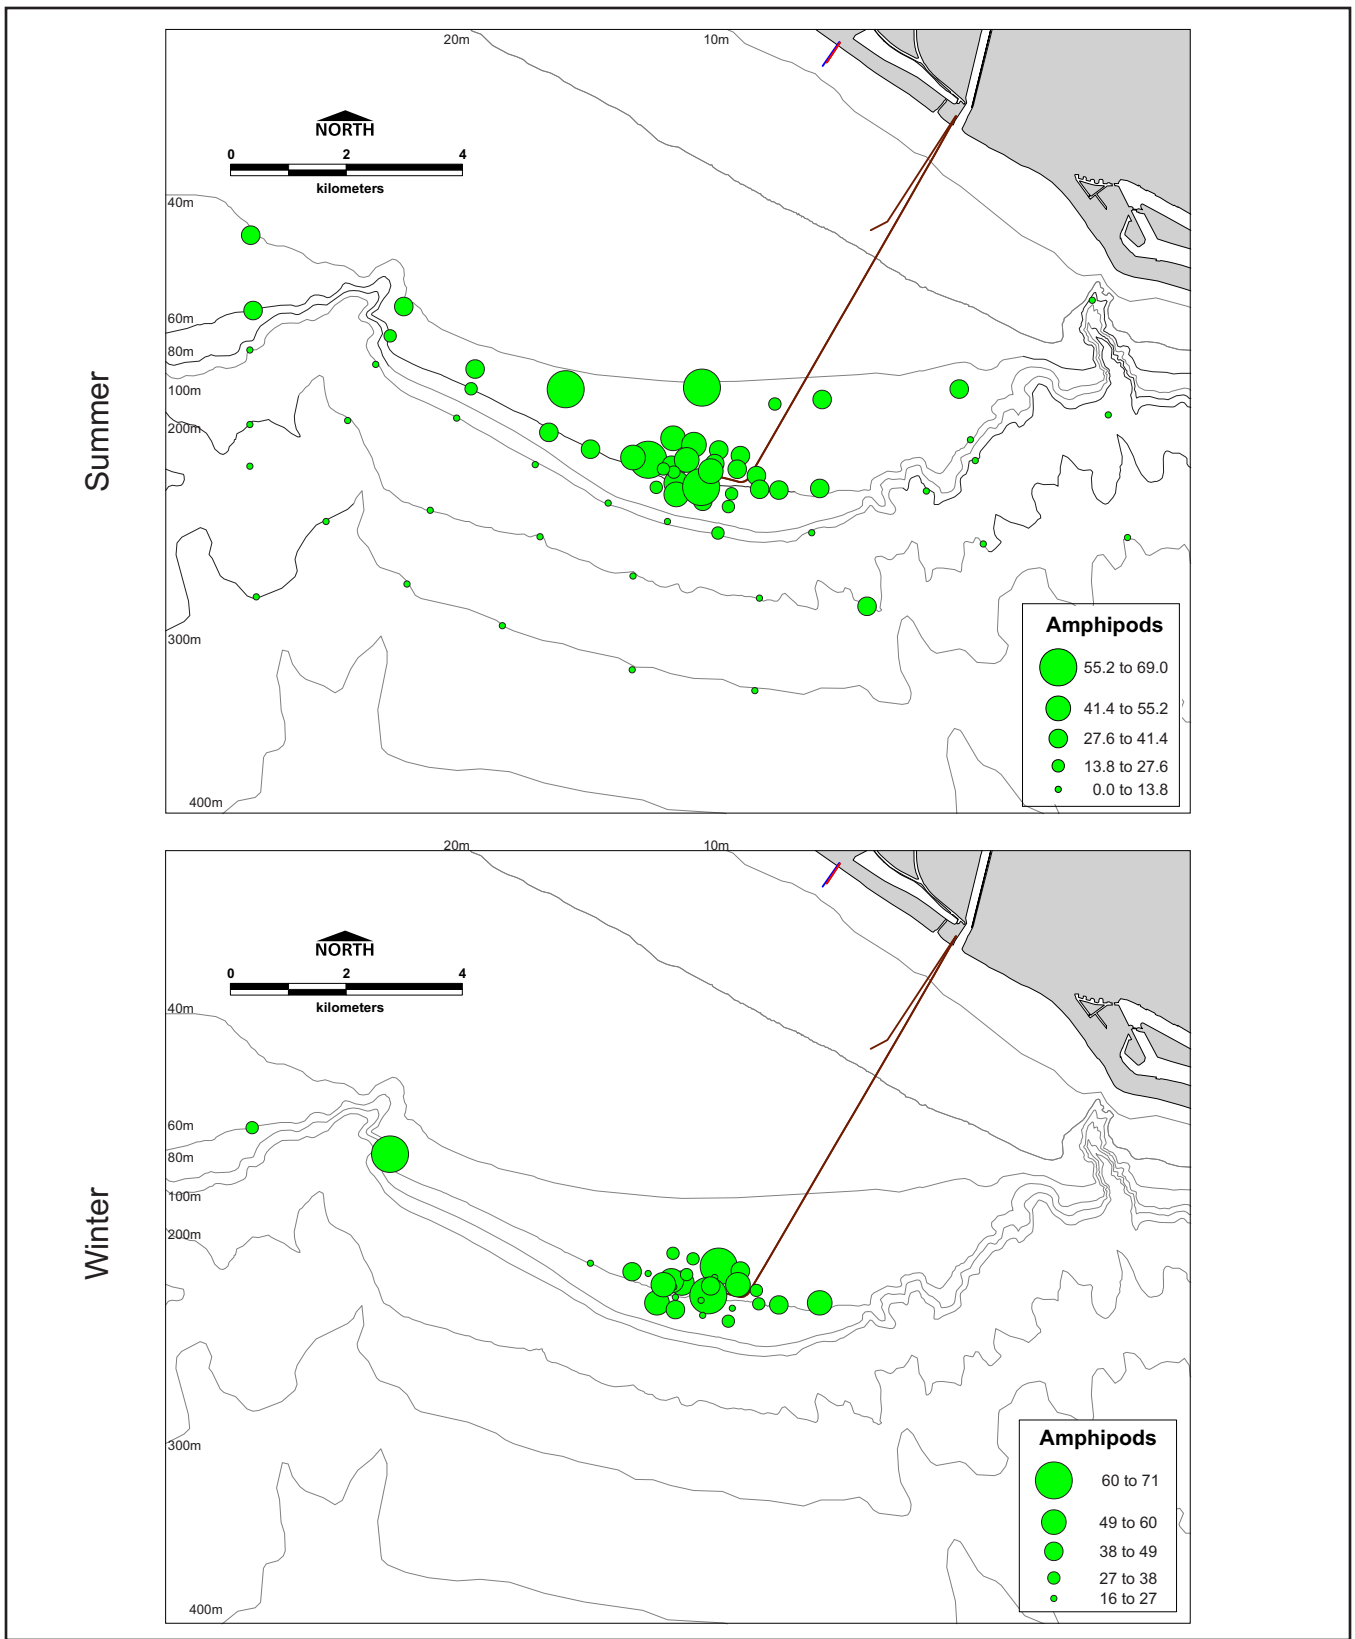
Summer

20m
10m
NORTH
0 2 4
kilometers
40m
60m
80m
100m
200m
300m
400m

Amphipods
55.2 to 69.0
41.4 to 55.2
27.6 to 41.4
13.8 to 27.6
0.0 to 13.8

Winter

20m
10m
NORTH
0 2 4
kilometers
40m
60m
80m
100m
200m
300m
400m

Amphipods
60 to 71
49 to 60
38 to 49
27 to 38
16 to 27